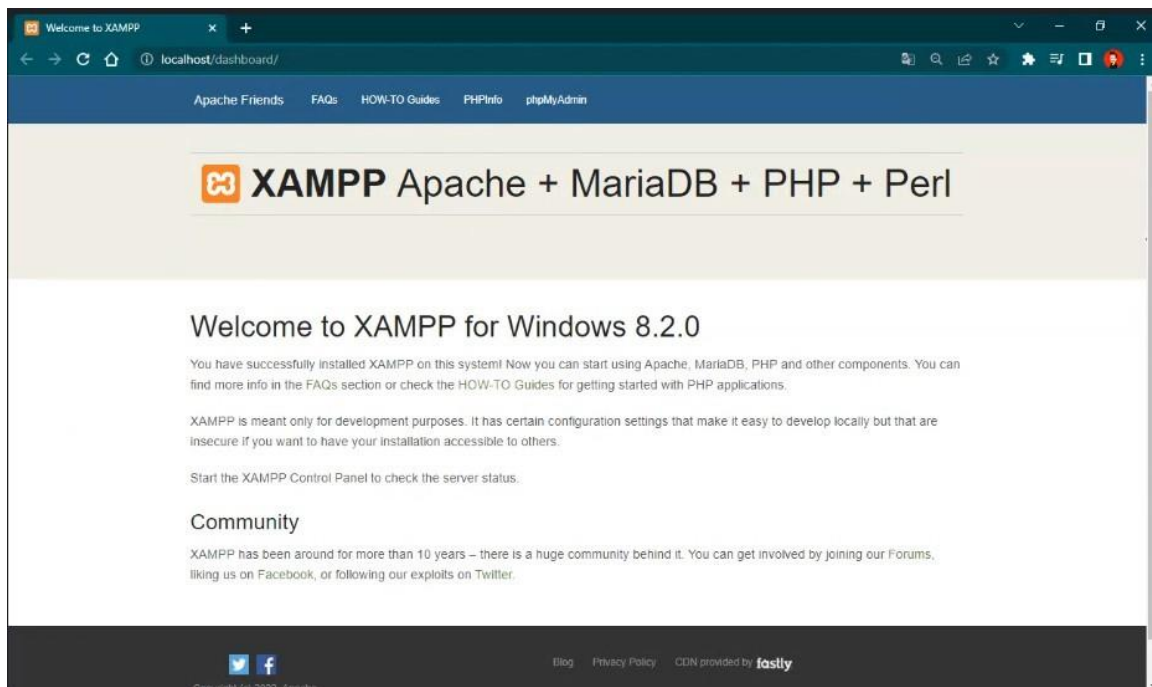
Welcome to XAMPP

localhost/dashboard/

Apache Friends FAQs HOW-TO Guides PHPInfo phpMyAdmin

XAMPP Apache + MariaDB + PHP + Perl

Welcome to XAMPP for Windows 8.2.0

You have successfully installed XAMPP on this system! Now you can start using Apache, MariaDB, PHP and other components. You can find more info in the FAQs section or check the HOW-TO Guides for getting started with PHP applications.

XAMPP is meant only for development purposes. It has certain configuration settings that make it easy to develop locally but that are insecure if you want to have your installation accessible to others.

Start the XAMPP Control Panel to check the server status.

Community

XAMPP has been around for more than 10 years – there is a huge community behind it. You can get involved by joining our Forums, liking us on Facebook, or following our exploits on Twitter.

Blog Privacy Policy CDN provided by fastly

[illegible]